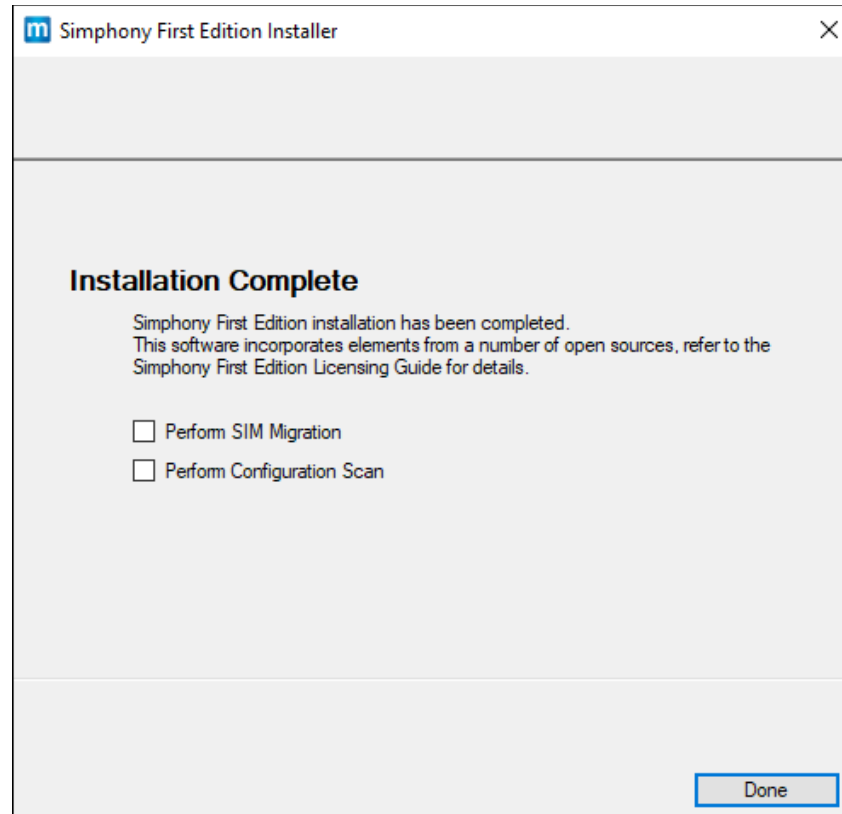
Simphony First Edition Installer

Installation Complete

Simphony First Edition installation has been completed.
This software incorporates elements from a number of open sources, refer to the Simphony First Edition Licensing Guide for details.

Perform SIM Migration

Perform Configuration Scan

Done